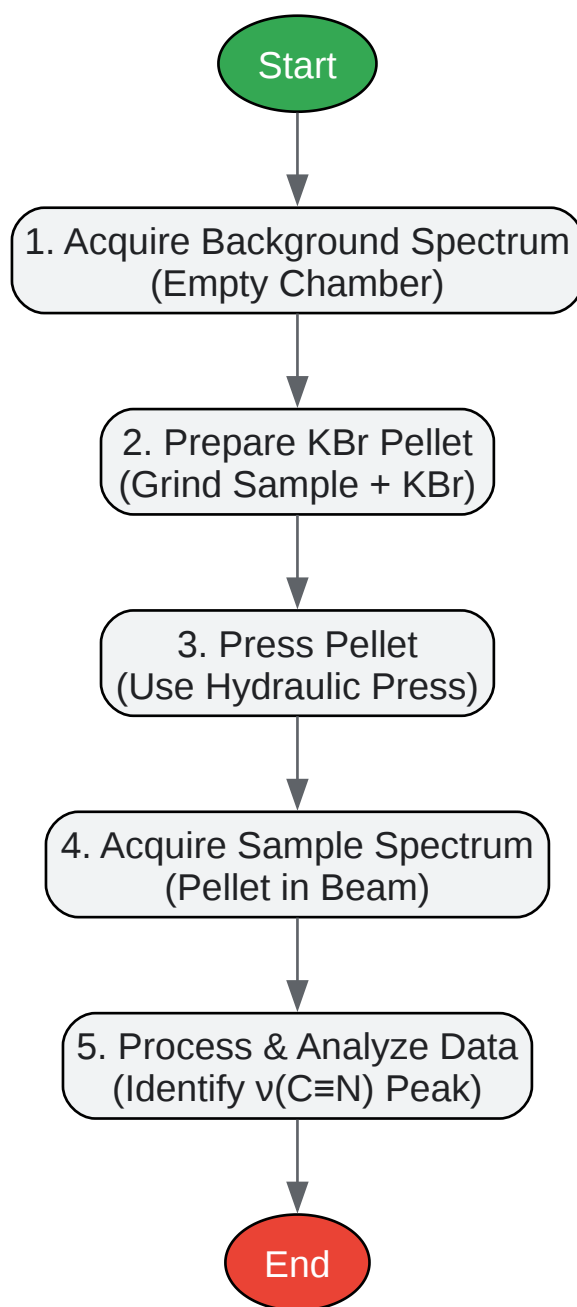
Start

1. Acquire Background Spectrum
(Empty Chamber)

2. Prepare KBr Pellet
(Grind Sample + KBr)

3. Press Pellet
(Use Hydraulic Press)

4. Acquire Sample Spectrum
(Pellet in Beam)

5. Process & Analyze Data
(Identify $\nu(C\equiv N)$ Peak)

End